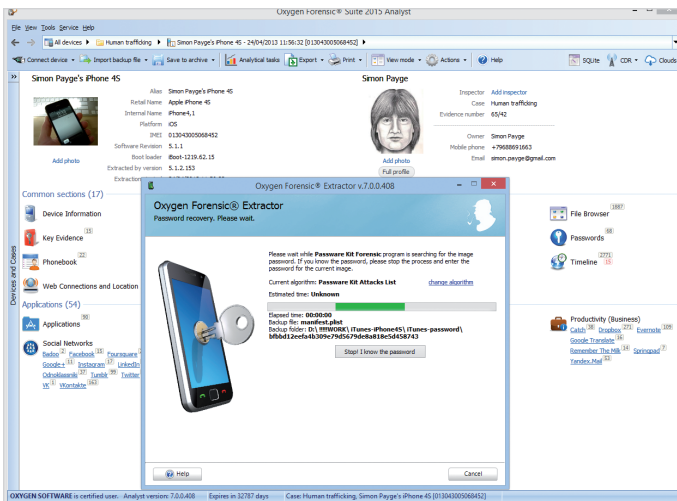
Oxygen Forensic® Suite 2015 Analyst

File View Tools Service Help

All devices ▸ Human trafficking ▸ Simon Payge's iPhone 4S - 24/04/2013 11:56:32 [013043005068452] ▸

Connect device ▾ Import backup file ▾ Save to archive ▾ Analytical tasks Export ▾ Print ▾ View mode ▾ Actions ▾ Help SQLite CDR ▾ Clouds

Simon Payge's iPhone 4S

Alias Simon Payge's iPhone 4S
Retail Name Apple iPhone 4S
Internal Name iPhone4,1
Platform iOS
IMEI 013043005068452
Software Revision 5.1.1
Boot loader iBoot-1219.62.15
Extracted by version 5.1.2.153
Extraction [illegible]

Add photo

Simon Payge

Inspector Add inspector
Case Human trafficking
Evidence number 65/42

Owner Simon Payge
Mobile phone +79688691663
Email simon.payge@gmail.com

Add photo
Full profile

Devices and Cases

Common sections (17)

Device Information
Key Evidence 15
Phonebook 22
Web Connections and Location

File Browser 1887
Passwords 68
Timeline 2771 15

Applications (54)

Applications 90

Social Networks
Badoo 2 Facebook 15 Foursquare
Google+ 11 Instagram 12 LinkedIn
Odnoklassniki 37 Tumblr 36 Twitter
VK 31 VKontakte 163

Productivity (Business)
Catch 56 Dropbox 271 Evernote 109
Google Translate 16
Remember The Milk 14 Springpad 7
Yandex.Mail 53

Oxygen Forensic® Extractor v.7.0.0.408

Oxygen Forensic® Extractor
Password recovery. Please wait.

Please wait while Passware Kit Forensic program is searching for the image password. If you know the password, please stop the process and enter the password for the current image.

Current algorithm: Passware Kit Attacks List change algorithm
Estimated time: Unknown

Elapsed time: 00:00:00
Backup file: manifest.plist
Backup folder: D:\ !!!WORK\ iTunes-iPhone4S\ iTunes-password\ bfbbd12eefa4b309e79d5679de8a818e5d458743

Stop! I know the password

Help

Cancel

OXYGEN SOFTWARE is certified user. Analyst version: 7.0.0.408 Expires in 32787 days Case: Human trafficking, Simon Payge's iPhone 4S [013043005068452]